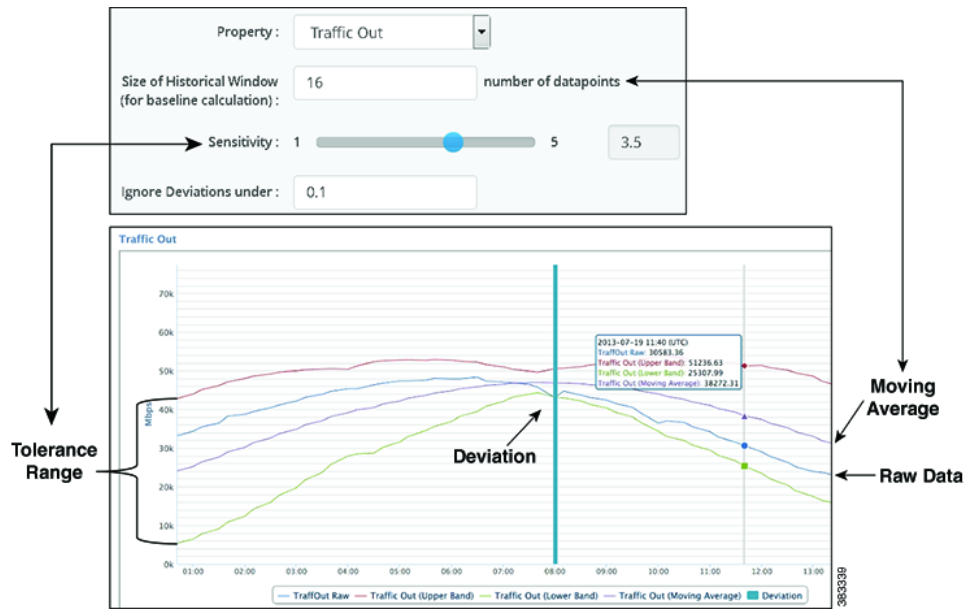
Property : Traffic Out

Size of Historical Window (for baseline calculation) : 16 number of datapoints

Sensitivity : 1 5 3.5

Ignore Deviations under : 0.1

Traffic Out

70k
60k
50k
40k
30k
20k
10k
0k

Mbps

2013-07-19 11:40 (UTC)
TraffOut Raw: 30583.36
Traffic Out (Upper Band): 51236.63
Traffic Out (Lower Band): 25307.99
Traffic Out (Moving Average): 38272.31

01:00 02:00 03:00 04:00 05:00 06:00 07:00 08:00 09:00 10:00 11:00 12:00 13:00

TraffOut Raw Traffic Out (Upper Band) Traffic Out (Lower Band) Traffic Out (Moving Average) Deviation

Tolerance Range

Deviation

Moving Average

Raw Data

383339